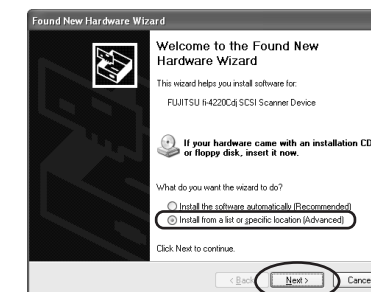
Found New Hardware Wizard

Welcome to the Found New Hardware Wizard

This wizard helps you install software for:

FUJITSU fi-4220Cdj SCSI Scanner Device

If your hardware came with an installation CD or floppy disk, insert it now.

What do you want the wizard to do?

Install the software automatically (Recommended)

Install from a list or specific location (Advanced)

Click Next to continue.

< Back Next > Cancel